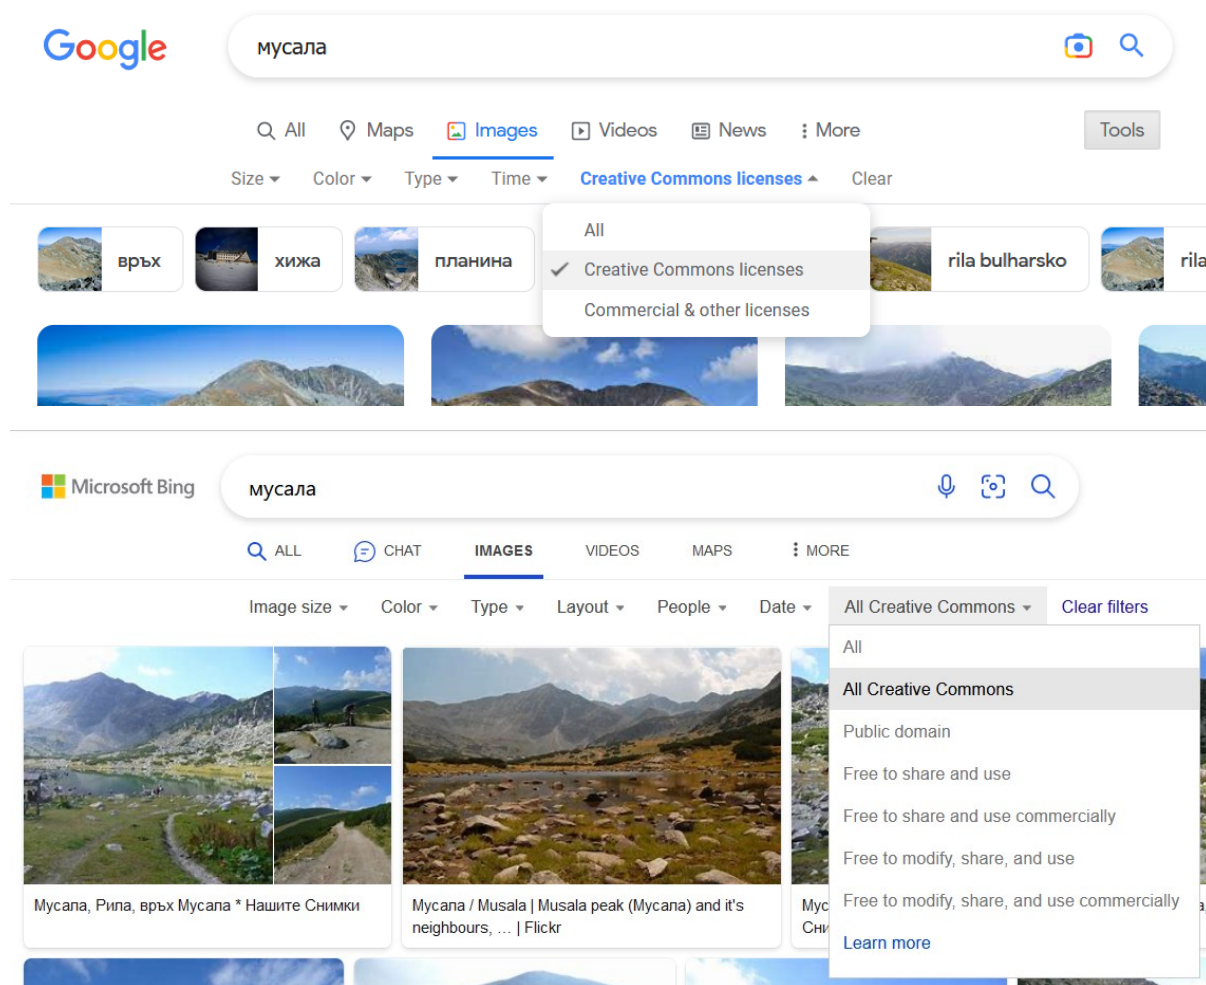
Google

мусала

All Maps Images Videos News More Tools

Size Color Type Time Creative Commons licenses Clear

All
Creative Commons licenses
Commercial & other licenses

връх хижа планина rila bulharsko rila

Microsoft Bing

мусала

ALL CHAT IMAGES VIDEOS MAPS MORE

Image size Color Type Layout People Date All Creative Commons Clear filters

All
All Creative Commons
Public domain
Free to share and use
Free to share and use commercially
Free to modify, share, and use
Free to modify, share, and use commercially
Learn more

Мусала, Рила, връх Мусала * Нашите Снимки

Mycaлa / Musala | Musala peak (Mycaлa) and it's neighbours, ... | Flickr

Мус
Сни